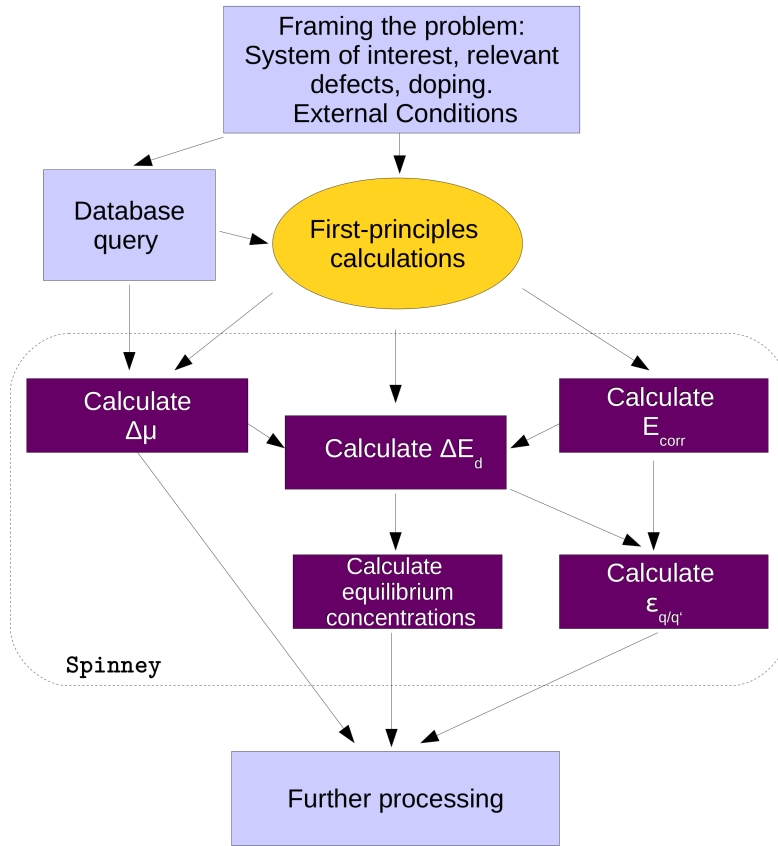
Framing the problem:
System of interest, relevant defects, doping.
External Conditions

Database query

First-principles calculations

Calculate $\Delta\mu$

Calculate $\Delta E_d$

Calculate $E_{corr}$

Calculate equilibrium concentrations

Calculate $\varepsilon_{q/q'}$

Spinney

Further processing